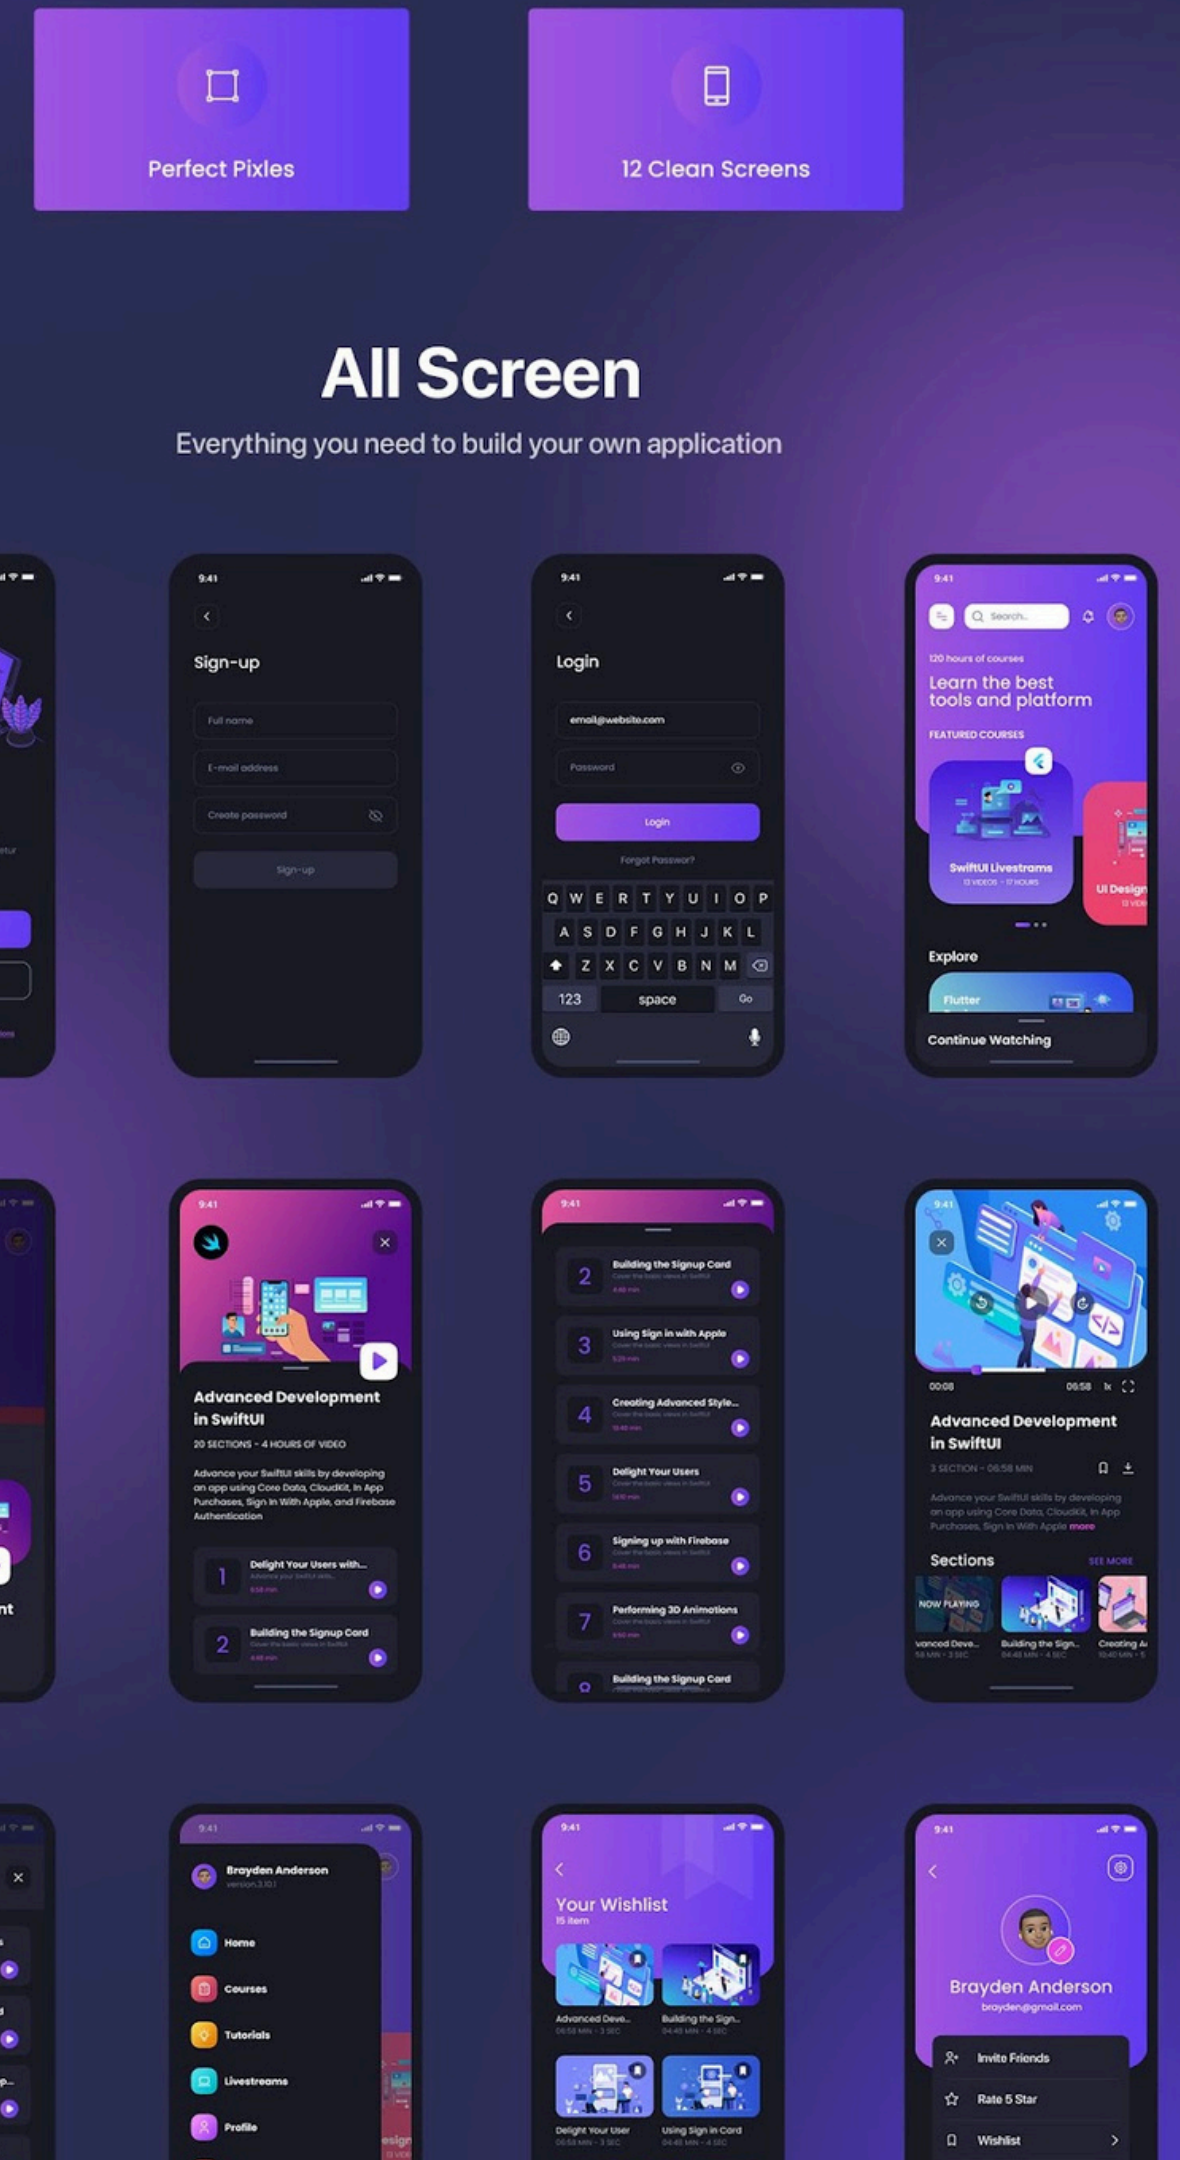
Perfect Pixles

12 Clean Screens

All Screen

Everything you need to build your own application

9:41

Sign-up

Full name

E-mail address

Create password

Sign-up

9:41

Login

email@website.com

Password

Login

Forgot Password?

Q W E R T Y U I O P
A S D F G H J K L
Z X C V B N M
123 space Go

9:41

Search...

120 hours of courses

Learn the best tools and platform

FEATURED COURSES

SwiftUI Livestrams
13 VIDEOS - 17 HOURS

UI Design

Explore

Flutter

Continue Watching

9:41

Advanced Development in SwiftUI

20 SECTIONS - 4 HOURS OF VIDEO

Advance your SwiftUI skills by developing an app using Core Data, CloudKit, In App Purchases, Sign In With Apple, and Firebase Authentication

1 Delight Your Users with...

2 Building the Signup Card

9:41

2 Building the Signup Card
3 Using Sign in with Apple
4 Creating Advanced Style...
5 Delight Your Users
6 Signing up with Firebase
7 Performing 3D Animations
8 Building the Signup Card

9:41

00:08 06:58 1x

Advanced Development in SwiftUI

3 SECTION - 06:58 MIN

Advance your SwiftUI skills by developing an app using Core Data, CloudKit, In App Purchases, Sign In With Apple more

Sections SEE MORE

NOW PLAYING

vanced Deve... Building the Sign... Creating A

9:41

Brayden Anderson
version 3.10.1

Home
Courses
Tutorials
Livestreams
Profile

9:41

Your Wishlist
15 item

Advanced Deve...
Building the Sign...
Delight Your User
Using Sign in Card

9:41

Brayden Anderson
brayden@gmail.com

Invite Friends
Rate 5 Star
Wishlist